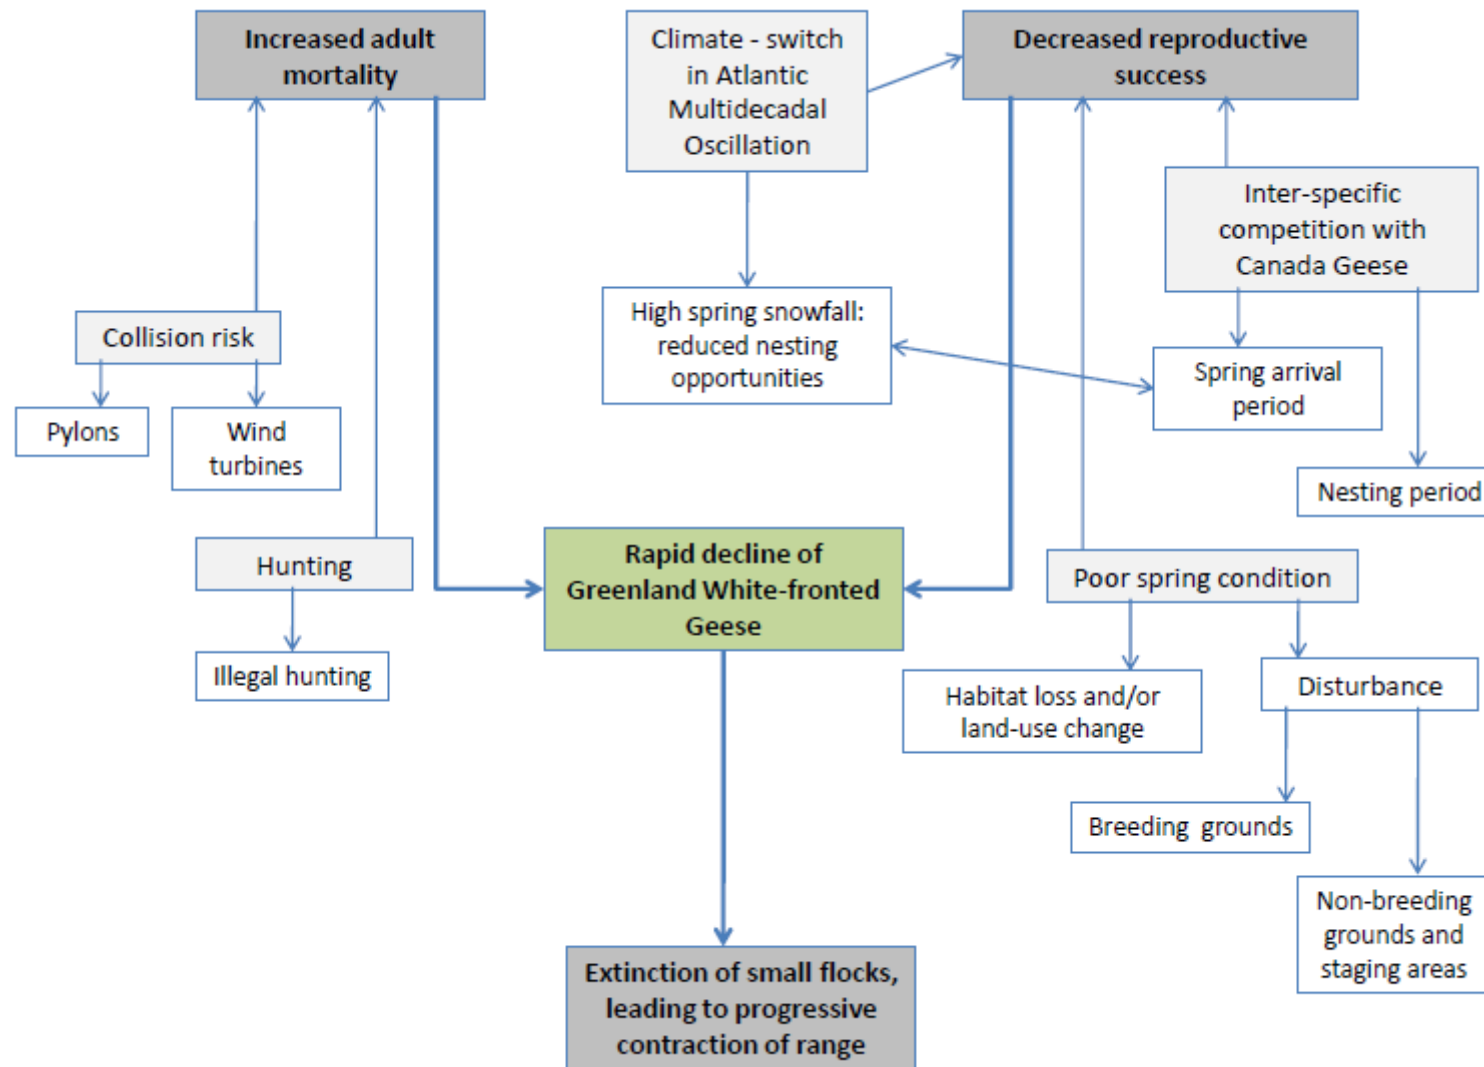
Increased adult mortality

Climate - switch in Atlantic Multidecadal Oscillation

Decreased reproductive success

Inter-specific competition with Canada Geese

High spring snowfall: reduced nesting opportunities

Spring arrival period

Collision risk

Pylons

Wind turbines

Nesting period

Hunting

Rapid decline of Greenland White-fronted Geese

Poor spring condition

Illegal hunting

Habitat loss and/or land-use change

Disturbance

Breeding grounds

Non-breeding grounds and staging areas

Extinction of small flocks, leading to progressive contraction of range